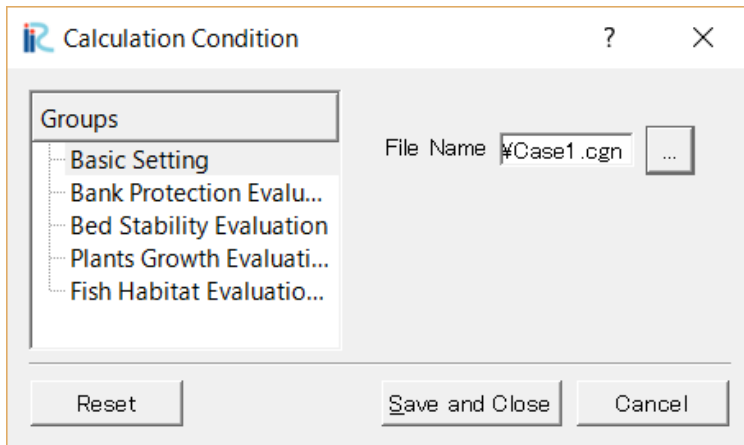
iR Calculation Condition ? ×

Groups
Basic Setting
Bank Protection Evalu...
Bed Stability Evaluation
Plants Growth Evaluati...
Fish Habitat Evaluatio...

File Name ¥Case1.cgn ...

Reset

Save and Close

Cancel